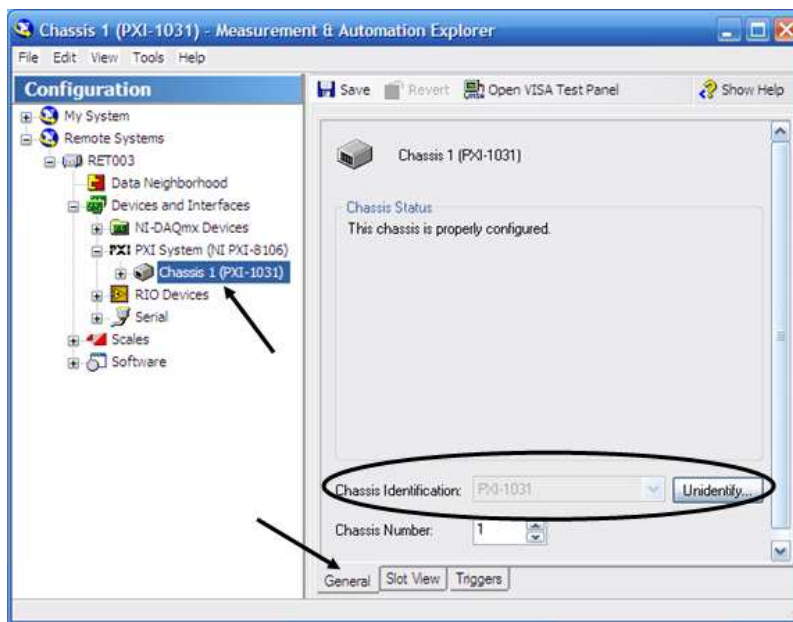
Chassis 1 (PXI-1031) - Measurement & Automation Explorer

File Edit View Tools Help

Configuration

My System
Remote Systems
RET003
Data Neighborhood
Devices and Interfaces
NI-DAQmx Devices
PXI PXI System (NI PXI-8106)
Chassis 1 (PXI-1031)
RIO Devices
Serial
Scales
Software

Save Revert Open VISA Test Panel Show Help

Chassis 1 (PXI-1031)

Chassis Status
This chassis is properly configured.

Chassis Identification: PXI-1031 Unidentify...

Chassis Number: 1

General Slot View Triggers